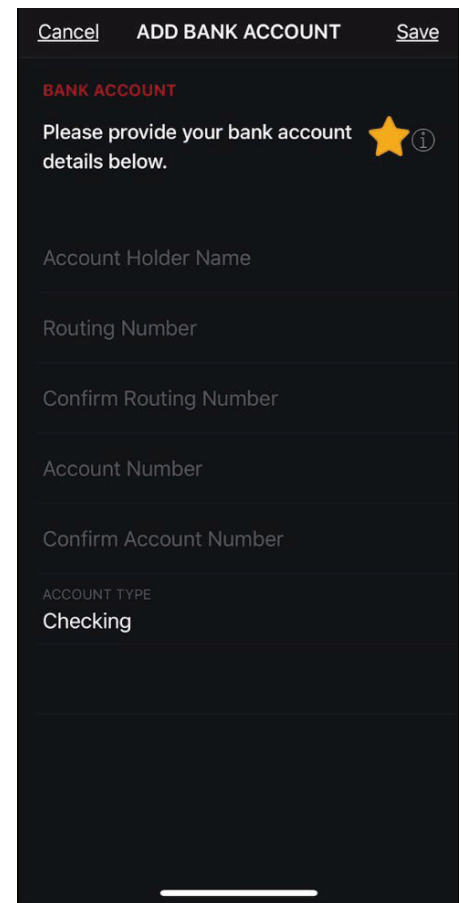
Cancel ADD BANK ACCOUNT Save

BANK ACCOUNT

Please provide your bank account details below.

Account Holder Name

Routing Number

Confirm Routing Number

Account Number

Confirm Account Number

ACCOUNT TYPE

Checking